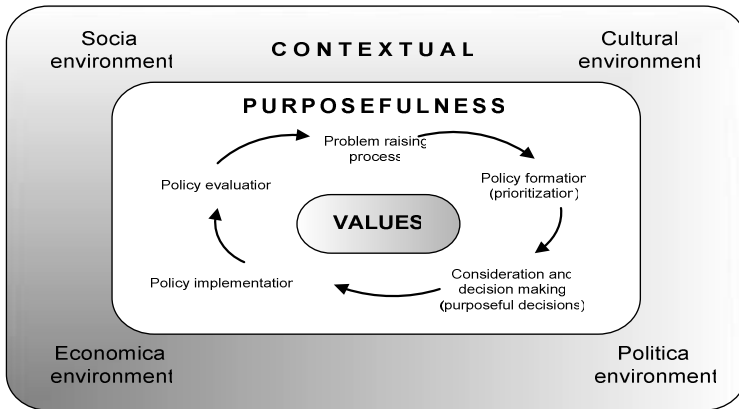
Socia environment

CONTEXTUAL

Cultural environment

PURPOSEFULNESS

Problem raising process

Policy formation (prioritization)

Consideration and decision making (purposeful decisions)

Policy implementation

Policy evaluation

VALUES

Economica environment

Politica environment